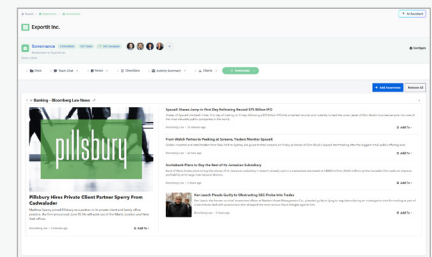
Exportit Inc.

Governance

Configure

+ Add Document

Remove All

Banking - Bloomberg Law News

pillsbury

Pillsbury Hires Private Client Partner Sperry From Cadwalader

SpaceX Shares Jump in First Day Following Record $75 Billion IPO

From Watch Partner to Peeking at Screens, Traders Monitor SpaceX

Scotiabank Plans to Buy the Rest of Its Jamaican Subsidiary

Ken Leech Pleads Guilty to Obstructing SEC Probe Into Trades

Add To

Add To

Add To

Add To

Add To